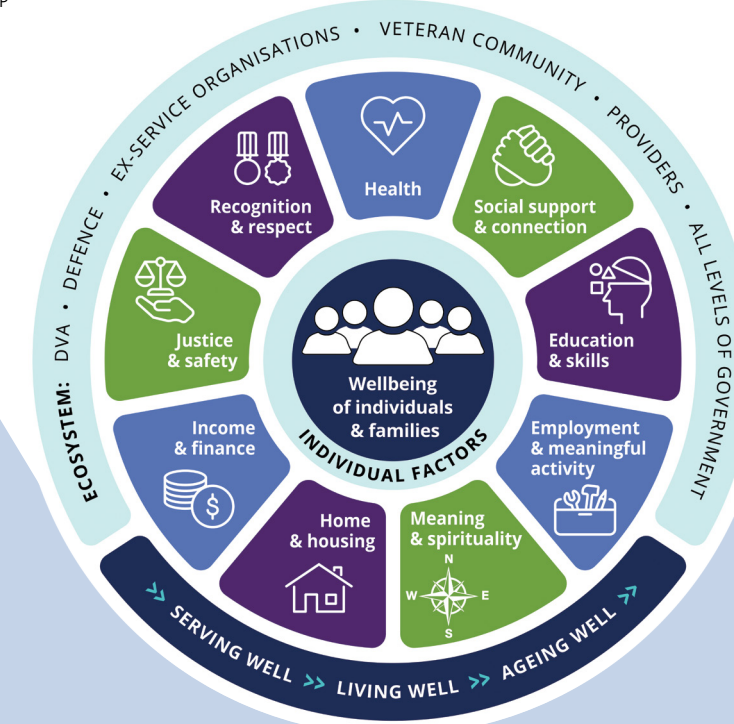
ECOSYSTEM: DVA • DEFENCE • EX-SERVICE ORGANISATIONS • VETERAN COMMUNITY • PROVIDERS • ALL LEVELS OF GOVERNMENT

Health

Social support & connection

Education & skills

Employment & meaningful activity

Meaning & spirituality

N
W
E
S

Home & housing

Income & finance

Justice & safety

Recognition & respect

Wellbeing of individuals & families

INDIVIDUAL FACTORS

SERVING WELL >> LIVING WELL >> AGEING WELL